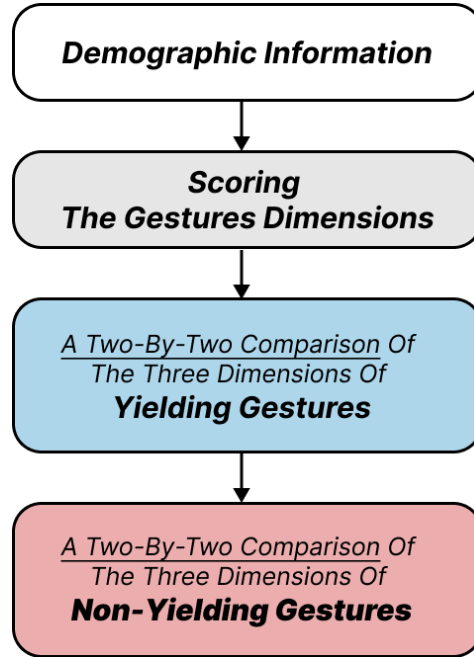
Demographic Information

Scoring
The Gestures Dimensions

A Two-By-Two Comparison Of
The Three Dimensions Of
Yielding Gestures

A Two-By-Two Comparison Of
The Three Dimensions Of
Non-Yielding Gestures